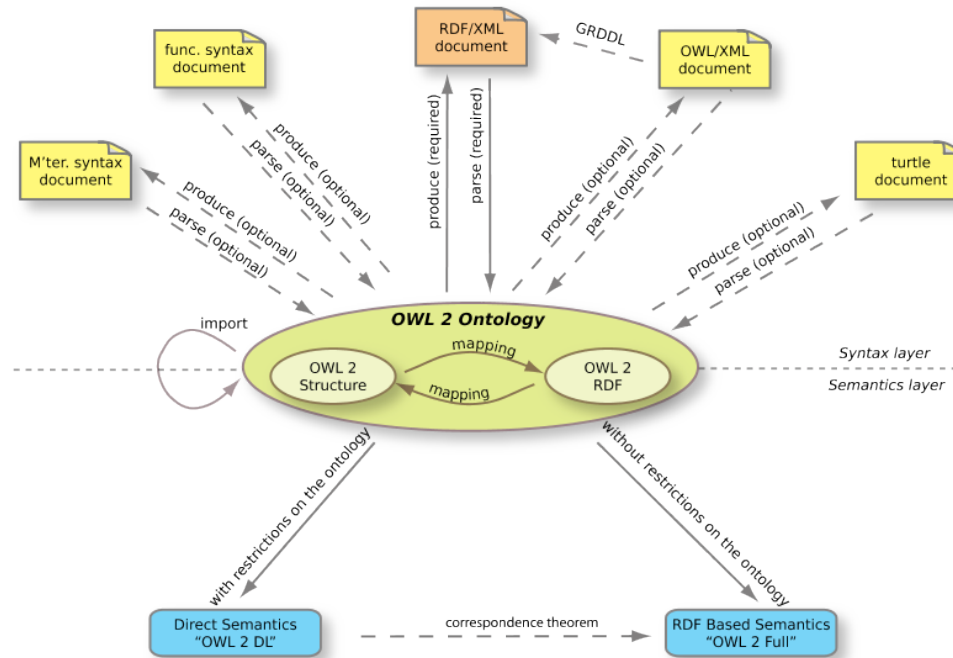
RDF/XML document

GRDDL

OWL/XML document

func. syntax document

M'ter. syntax document

turtle document

produce (required)

parse (required)

produce (optional)

parse (optional)

produce (optional)

parse (optional)

produce (optional)

parse (optional)

produce (optional)

parse (optional)

import

OWL 2 Ontology

OWL 2 Structure

mapping

mapping

OWL 2 RDF

Syntax layer

Semantics layer

with restrictions on the ontology

without restrictions on the ontology

Direct Semantics "OWL 2 DL"

correspondence theorem

RDF Based Semantics "OWL 2 Full"